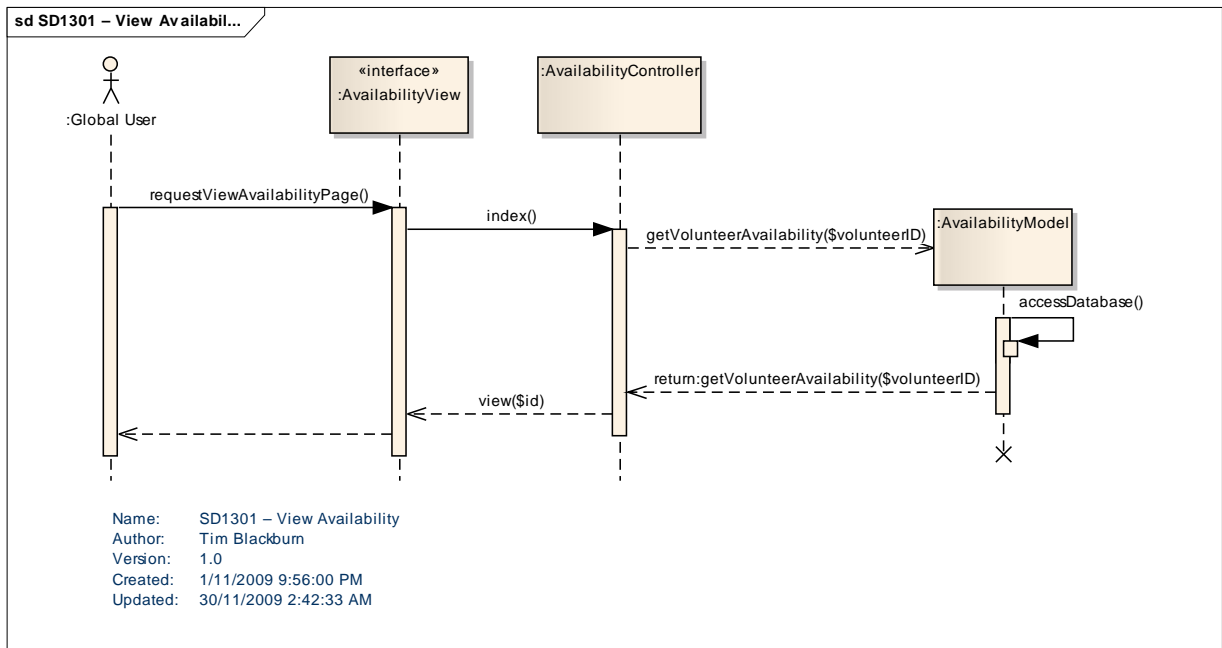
sd SD1301 – View Availabil...

:Global User

«interface»
:AvailabilityView

:AvailabilityController

:AvailabilityModel

requestViewAvailabilityPage()

index()

getVolunteerAvailability($volunteerID)

accessDatabase()

return:getVolunteerAvailability($volunteerID)

view($id)

Name: SD1301 – View Availability
Author: Tim Blackburn
Version: 1.0
Created: 1/11/2009 9:56:00 PM
Updated: 30/11/2009 2:42:33 AM